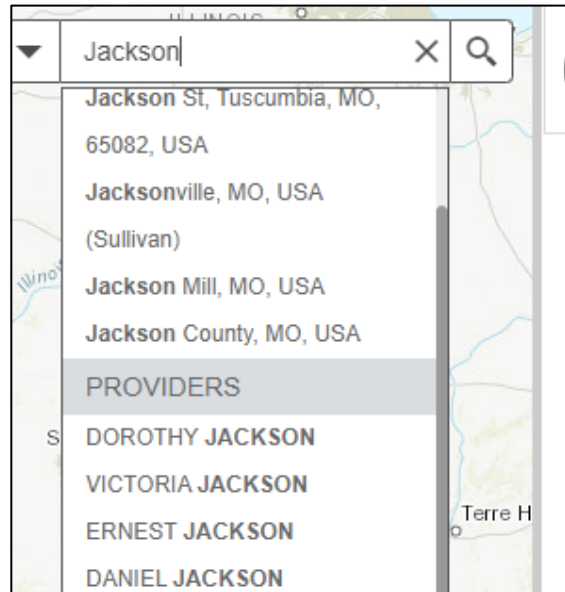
ILLINOIS

Jackson

Jackson St, Tuscumbia, MO, 65082, USA

Jacksonville, MO, USA (Sullivan)

Jackson Mill, MO, USA

Jackson County, MO, USA

PROVIDERS

DOROTHY JACKSON

VICTORIA JACKSON

ERNEST JACKSON

DANIEL JACKSON

Illinois

S

Terre H